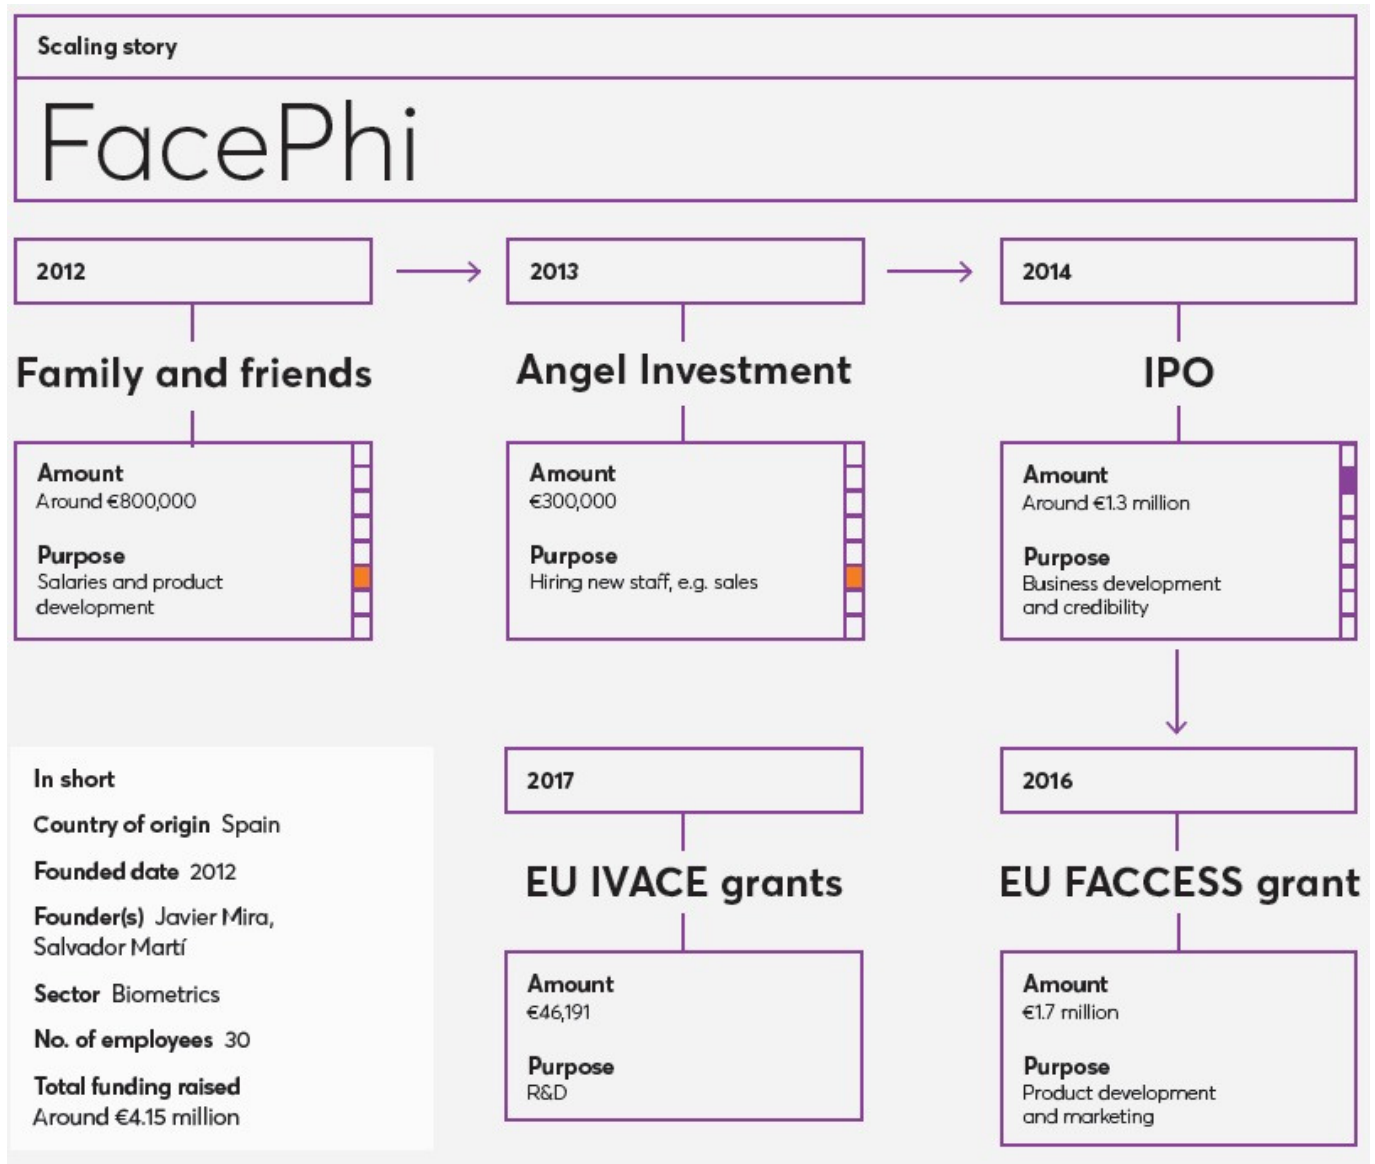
Scaling story

FacePhi

2012

Family and friends

Amount
Around €800,000

Purpose
Salaries and product development

2013

Angel Investment

Amount
€300,000

Purpose
Hiring new staff, e.g. sales

2014

IPO

Amount
Around €1.3 million

Purpose
Business development and credibility

In short

Country of origin Spain

Founded date 2012

Founder(s) Javier Mira, Salvador Martí

Sector Biometrics

No. of employees 30

Total funding raised
Around €4.15 million

2017

EU IVACE grants

Amount
€46,191

Purpose
R&D

2016

EU FACCESS grant

Amount
€1.7 million

Purpose
Product development and marketing